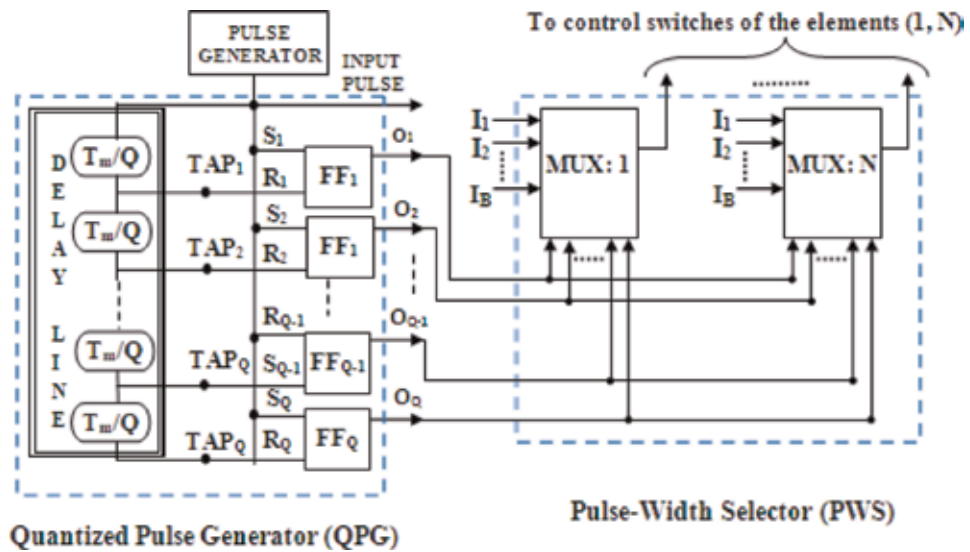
PULSE GENERATOR

INPUT PULSE

To control switches of the elements (1, N)

D E L A Y

L I N E

$T_m/Q$

$T_m/Q$

$T_m/Q$

$T_m/Q$

$TAP_1$

$TAP_2$

$TAP_Q$

$TAP_Q$

$S_1$

$R_1$

$FF_1$

$S_2$

$R_2$

$FF_1$

$R_{Q-1}$

$S_{Q-1}$

$FF_{Q-1}$

$S_Q$

$R_Q$

$FF_Q$

$O_1$

$O_2$

$O_{Q-1}$

$O_Q$

$I_1$

$I_2$

$I_B$

MUX: 1

$I_1$

$I_2$

$I_B$

MUX: N

Quantized Pulse Generator (QPG)

Pulse-Width Selector (PWS)